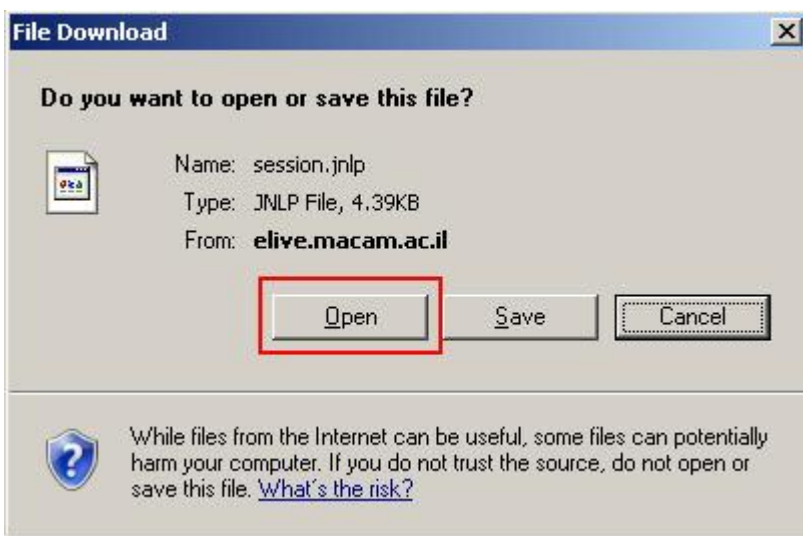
File Download

Do you want to open or save this file?

Name: session.jnlp

Type: JNLP File, 4.39KB

From: elive.macam.ac.il

Open

Save

Cancel

While files from the Internet can be useful, some files can potentially harm your computer. If you do not trust the source, do not open or save this file. What's the risk?